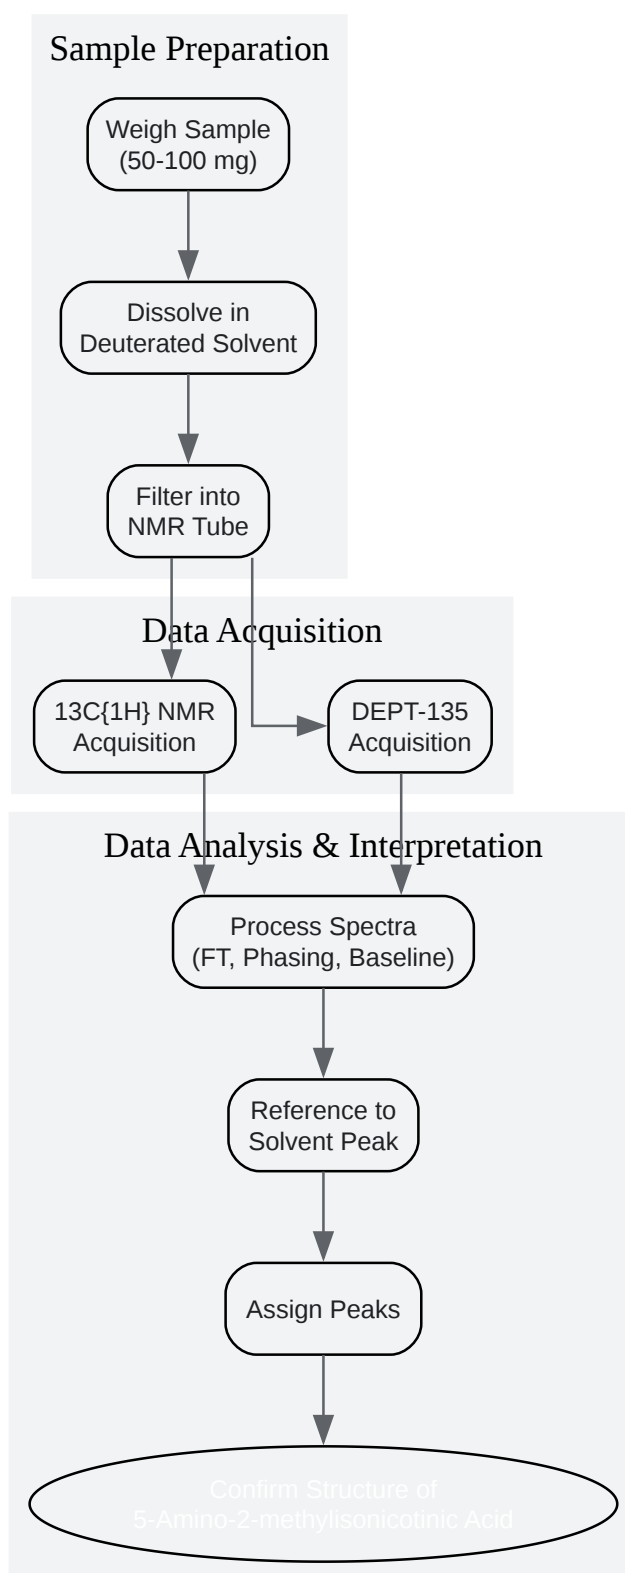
Sample Preparation

Weigh Sample (50-100 mg)

Dissolve in Deuterated Solvent

Filter into NMR Tube

Data Acquisition

13C{1H} NMR Acquisition

DEPT-135 Acquisition

Data Analysis & Interpretation

Process Spectra (FT, Phasing, Baseline)

Reference to Solvent Peak

Assign Peaks

Confirm Structure of 5-Amino-2-methylisonicotinic Acid